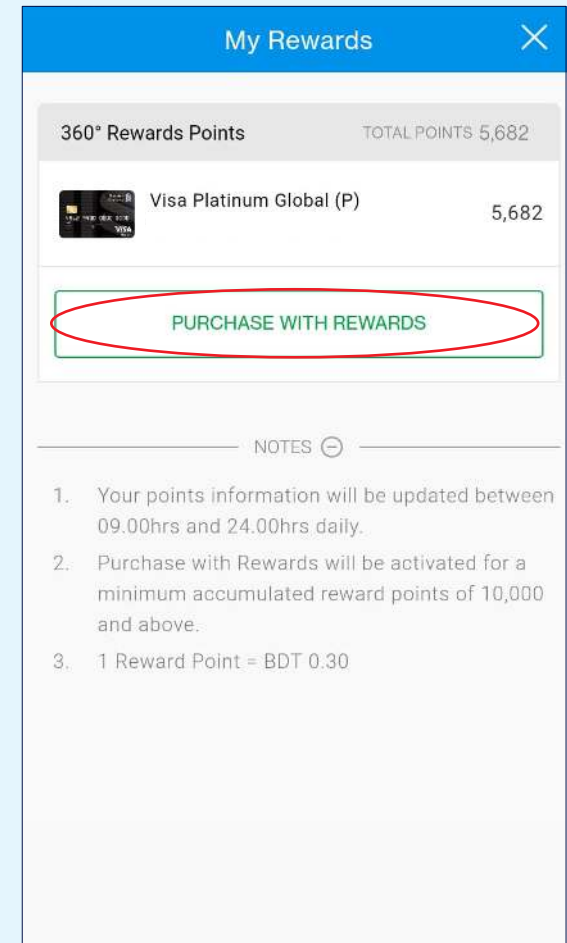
My Rewards

360° Rewards Points TOTAL POINTS 5,682

Visa Platinum Global (P) 5,682

PURCHASE WITH REWARDS

NOTES

1. Your points information will be updated between 09.00hrs and 24.00hrs daily.
2. Purchase with Rewards will be activated for a minimum accumulated reward points of 10,000 and above.
3. 1 Reward Point = BDT 0.30